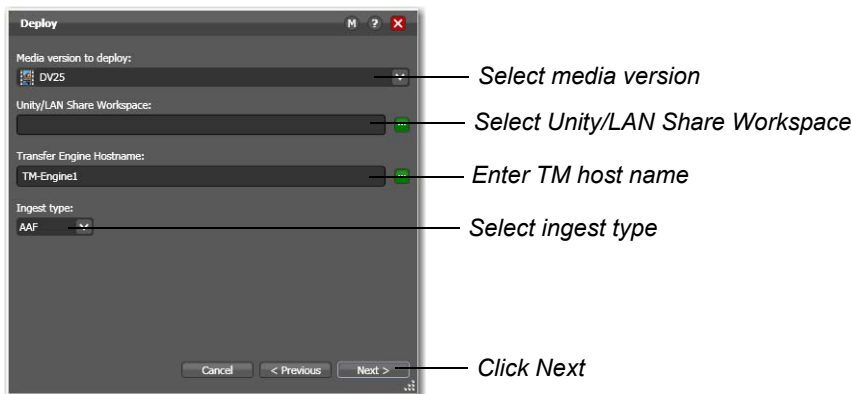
Deploy

M ? ×

Media version to deploy:

DV25

Select media version

Unity/LAN Share Workspace:

Select Unity/LAN Share Workspace

Transfer Engine Hostname:

TM-Engine1

Enter TM host name

Ingest type:

AAF

Select ingest type

Cancel

< Previous

Next >

Click Next